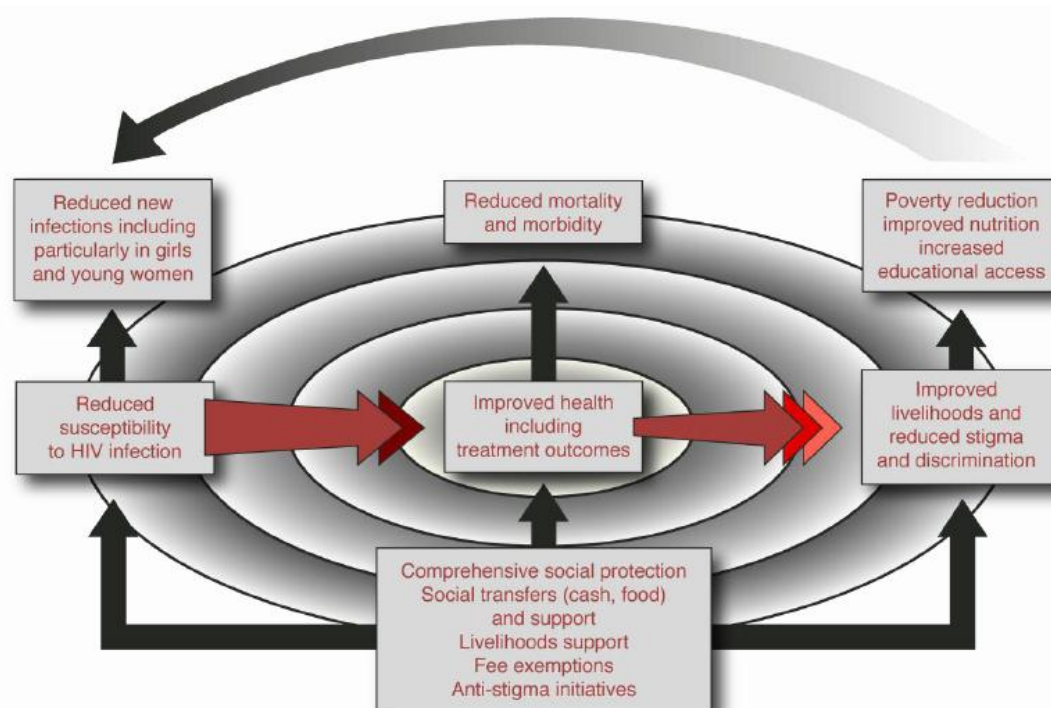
Reduced new infections including particularly in girls and young women

Reduced mortality and morbidity

Poverty reduction improved nutrition increased educational access

Reduced susceptibility to HIV infection

Improved health including treatment outcomes

Improved livelihoods and reduced stigma and discrimination

Comprehensive social protection
Social transfers (cash, food) and support
Livelihoods support
Fee exemptions
Anti-stigma initiatives